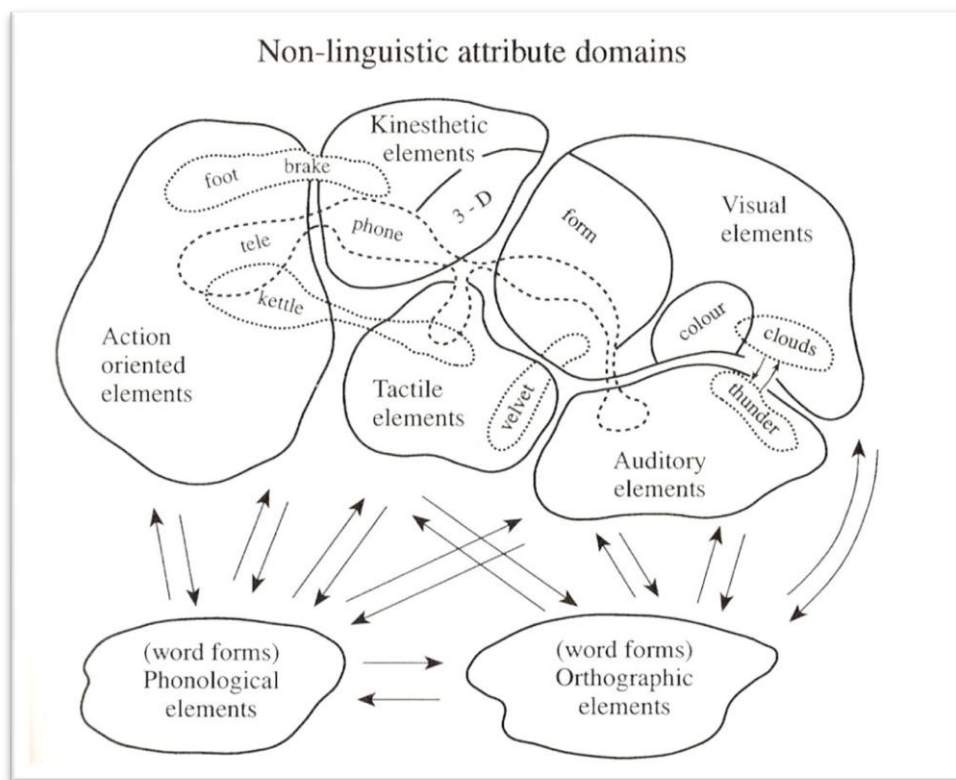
Non-linguistic attribute domains

Kinesthetic elements

foot

brake

3 - D

phone

tele

kettle

form

Visual elements

Action oriented elements

Tactile elements

velvet

colour

clouds

thunder

Auditory elements

(word forms)
Phonological elements

(word forms)
Orthographic elements